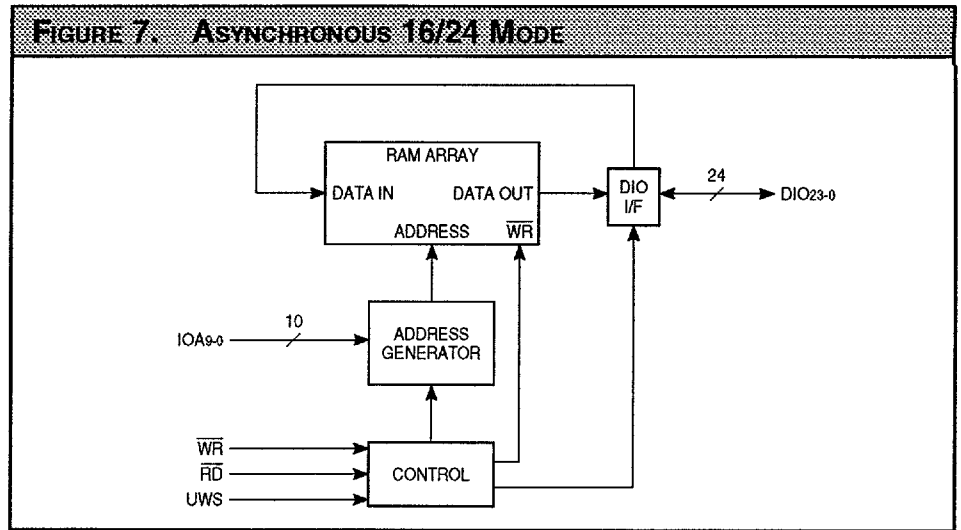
FIGURE 7. ASYNCHRONOUS 16/24 MODE

RAM ARRAY

DATA IN

DATA OUT

ADDRESS

$\overline{WR}$

DIO I/F

24

$DIO_{23-0}$

$IOA_{9-0}$

10

ADDRESS GENERATOR

$\overline{WR}$

$\overline{RD}$

UWS

CONTROL